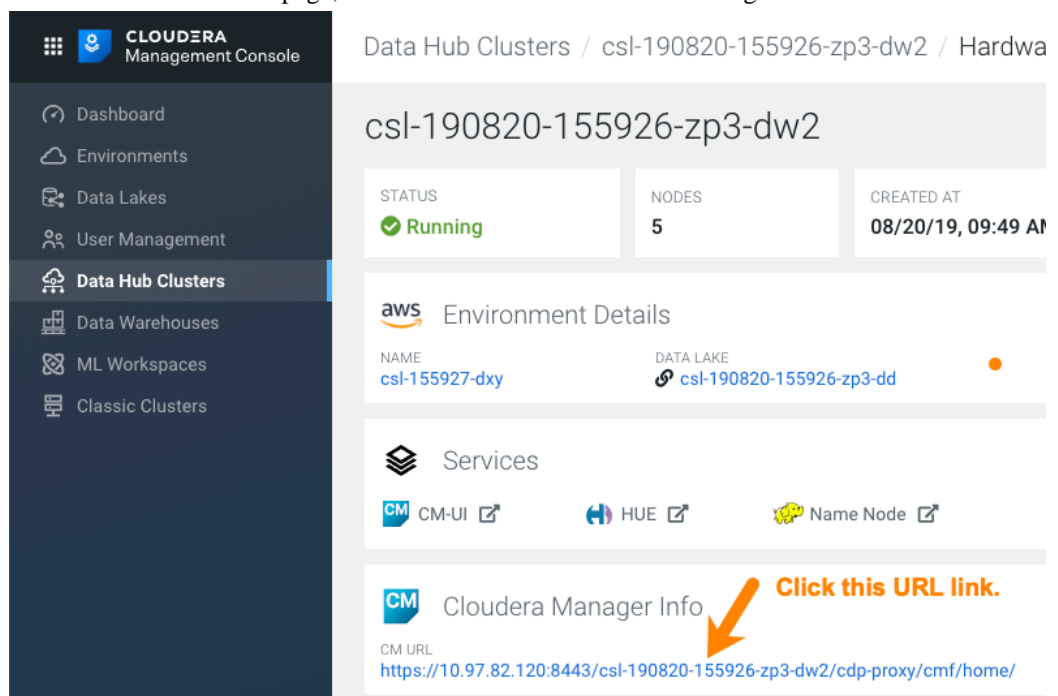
CLOUDERA
Management Console

Dashboard
Environments
Data Lakes
User Management
Data Hub Clusters
Data Warehouses
ML Workspaces
Classic Clusters

Data Hub Clusters / csl-190820-155926-zp3-dw2 / Hardwa

csl-190820-155926-zp3-dw2

STATUS
Running

NODES
5

CREATED AT
08/20/19, 09:49 AM

aws Environment Details

NAME
csl-155927-dxy

DATA LAKE
csl-190820-155926-zp3-dd

Services

CM CM-UI

HUE

Name Node

CM Cloudera Manager Info

Click this URL link.

CM URL
https://10.97.82.120:8443/csl-190820-155926-zp3-dw2/cdp-proxy/cmf/home/